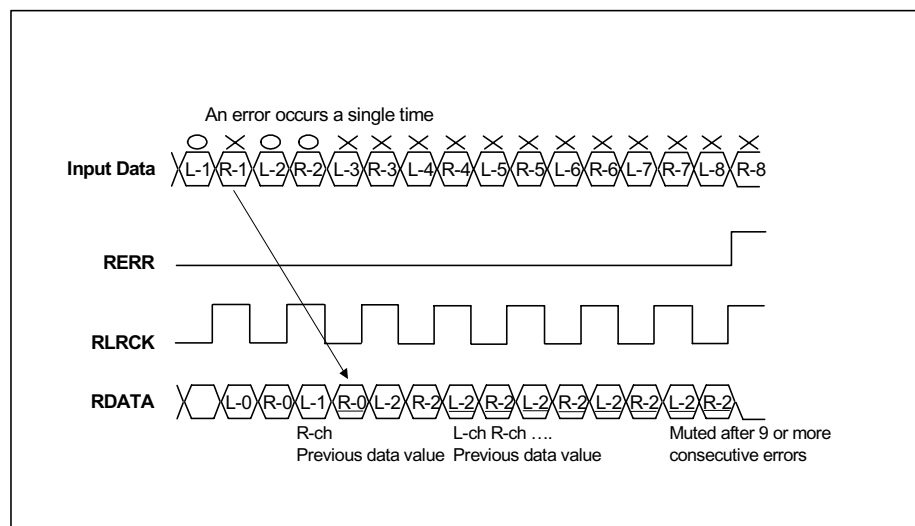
An error occurs a single time

○ × ○ ○ × × × × × × × × × ×

Input Data L-1 R-1 L-2 R-2 L-3 R-3 L-4 R-4 L-5 R-5 L-6 R-6 L-7 R-7 L-8 R-8

RERR

RLRCK

RDATA L-0 R-0 L-1 R-0 L-2 R-2 L-2 R-2 L-2 R-2 L-2 R-2 L-2 R-2

R-ch
Previous data value

L-ch R-ch ….
Previous data value

Muted after 9 or more consecutive errors